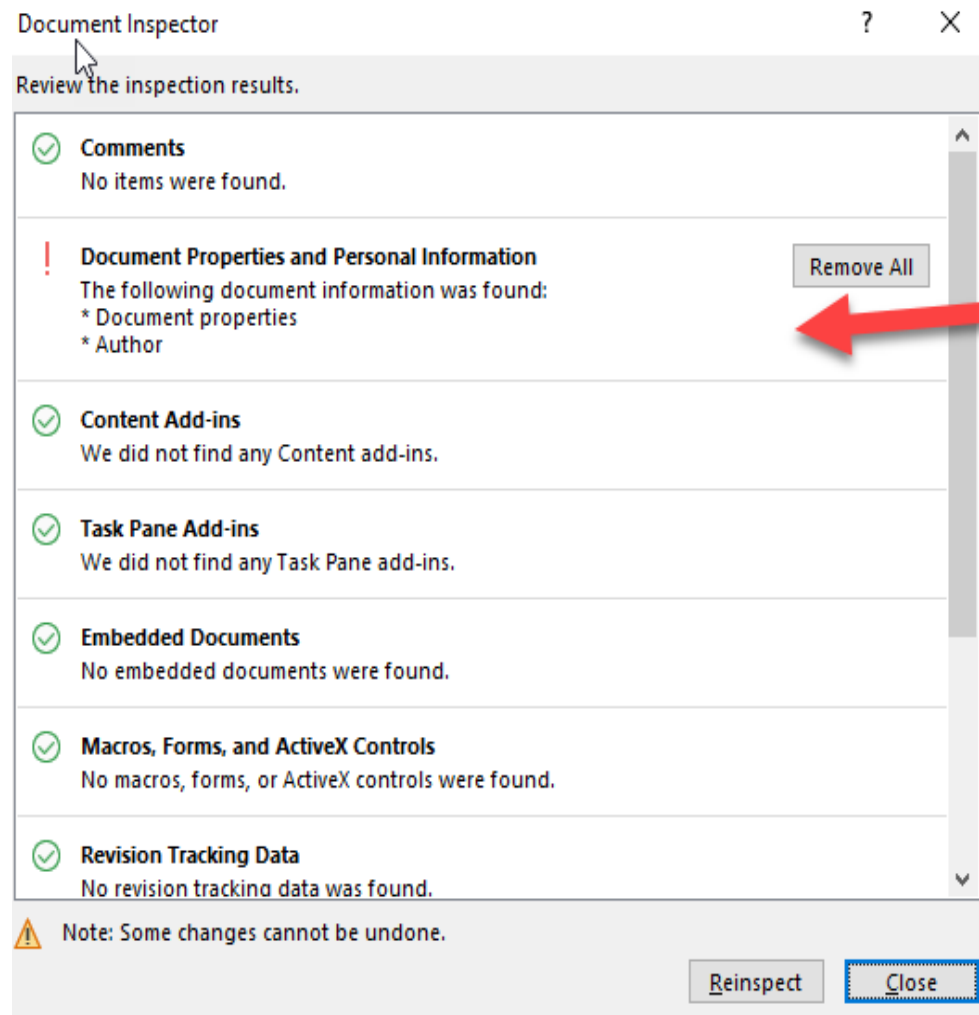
Document Inspector

?

X

Review the inspection results.

Comments
No items were found.

!
Document Properties and Personal Information
The following document information was found:
* Document properties
* Author

Remove All

Content Add-ins
We did not find any Content add-ins.

Task Pane Add-ins
We did not find any Task Pane add-ins.

Embedded Documents
No embedded documents were found.

Macros, Forms, and ActiveX Controls
No macros, forms, or ActiveX controls were found.

Revision Tracking Data
No revision tracking data was found.

Note: Some changes cannot be undone.

Reinspect

Close